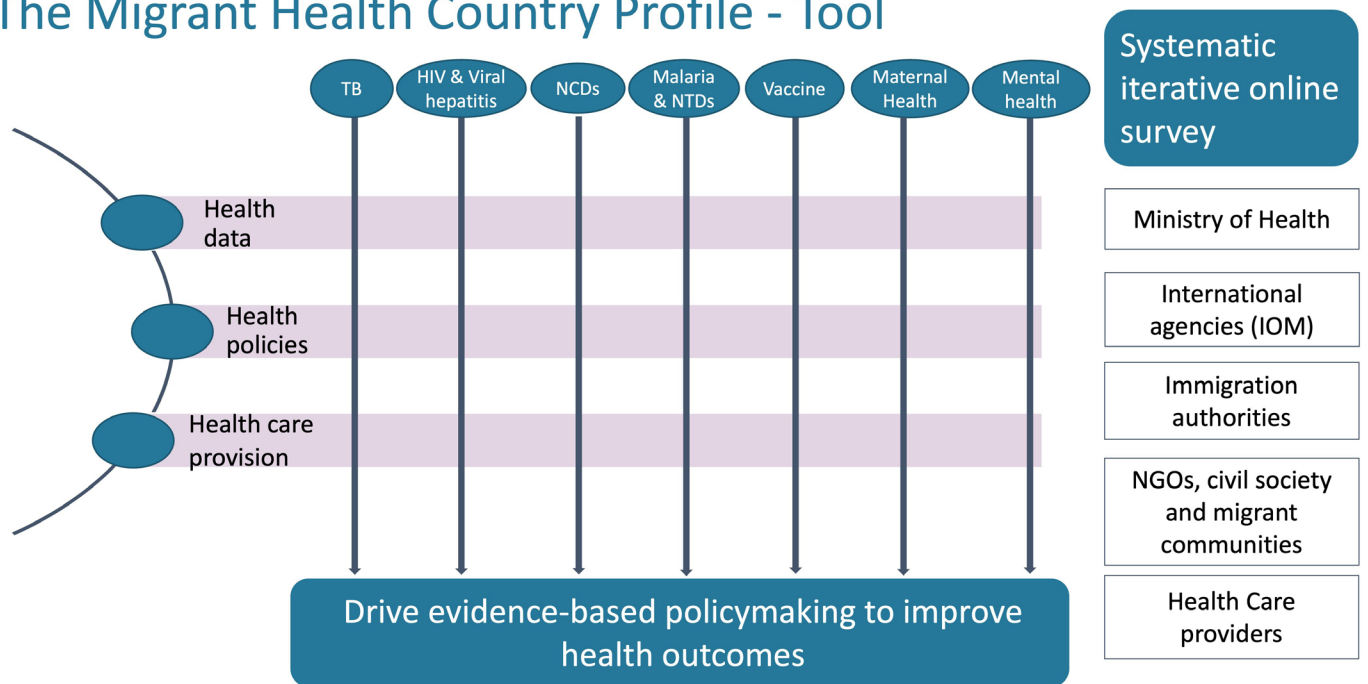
The Migrant Health Country Profile - Tool

TB

HIV & Viral hepatitis

NCDs

Malaria & NTDs

Vaccine

Maternal Health

Mental health

Health data

Health policies

Health care provision

Drive evidence-based policymaking to improve health outcomes

Systematic iterative online survey

Ministry of Health

International agencies (IOM)

Immigration authorities

NGOs, civil society and migrant communities

Health Care providers